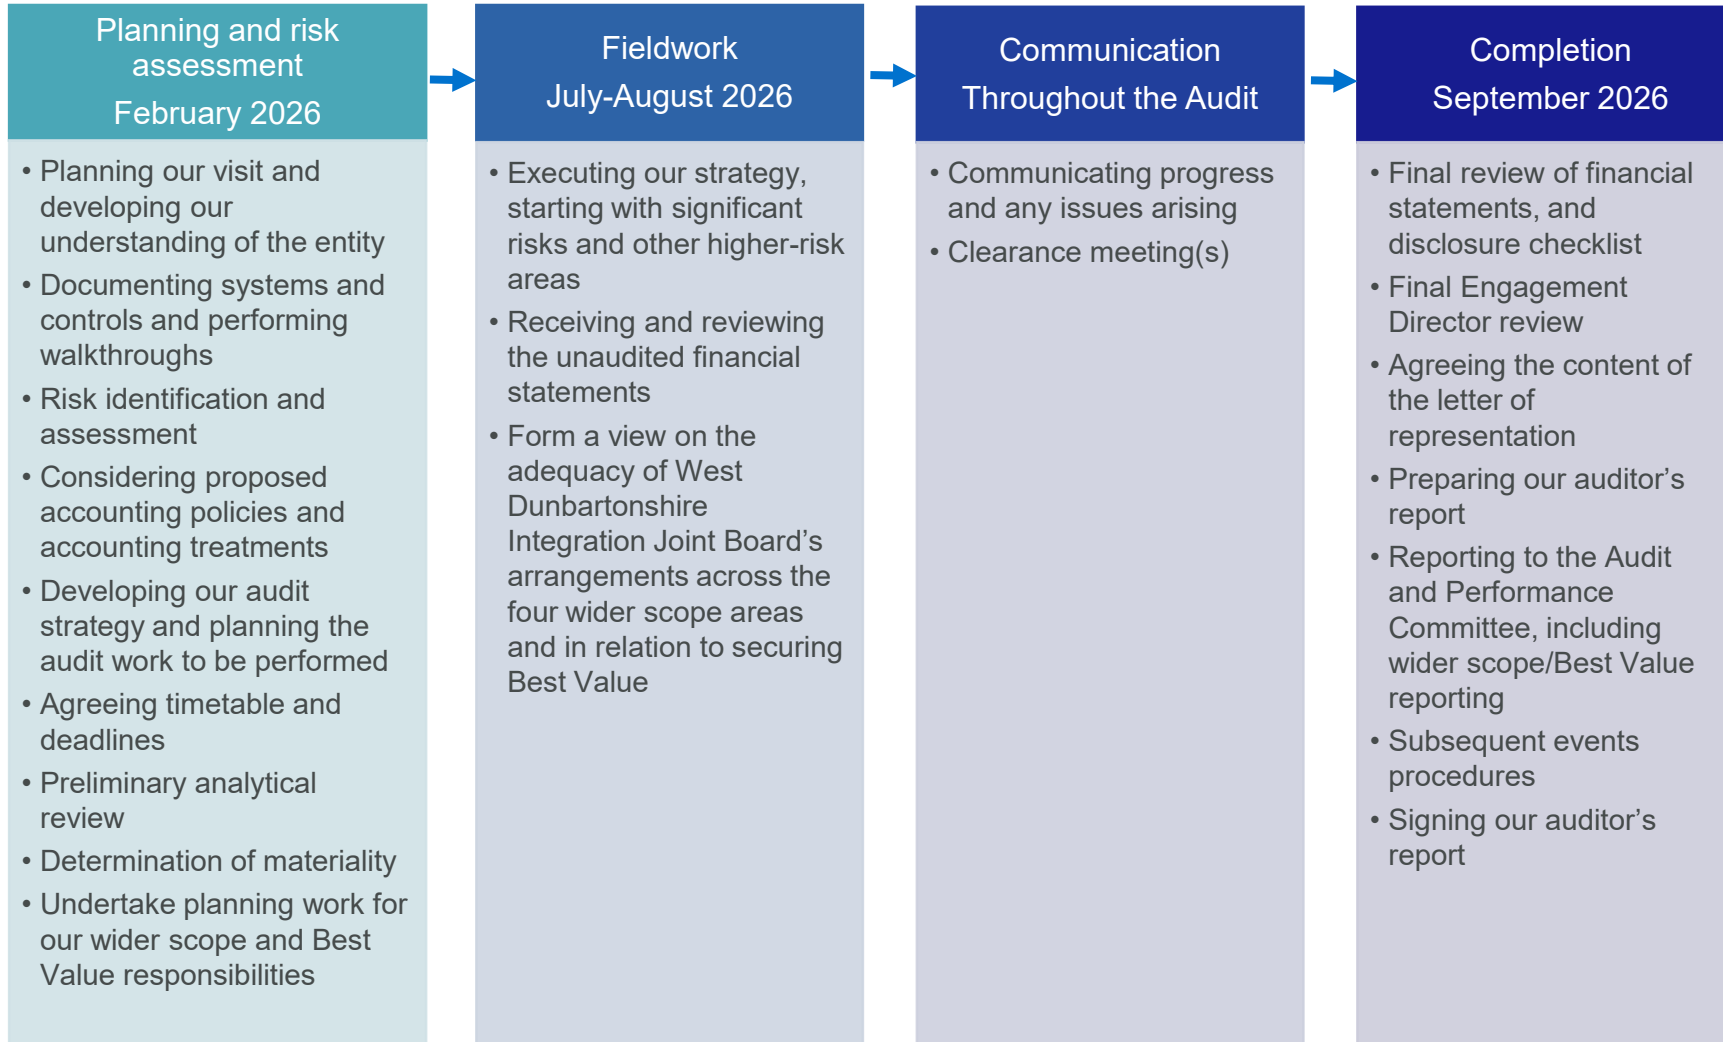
Planning and risk assessment
February 2026

• Planning our visit and developing our understanding of the entity
• Documenting systems and controls and performing walkthroughs
• Risk identification and assessment
• Considering proposed accounting policies and accounting treatments
• Developing our audit strategy and planning the audit work to be performed
• Agreeing timetable and deadlines
• Preliminary analytical review
• Determination of materiality
• Undertake planning work for our wider scope and Best Value responsibilities

Fieldwork
July-August 2026

• Executing our strategy, starting with significant risks and other higher-risk areas
• Receiving and reviewing the unaudited financial statements
• Form a view on the adequacy of West Dunbartonshire Integration Joint Board's arrangements across the four wider scope areas and in relation to securing Best Value

Communication
Throughout the Audit

• Communicating progress and any issues arising
• Clearance meeting(s)

Completion
September 2026

• Final review of financial statements, and disclosure checklist
• Final Engagement Director review
• Agreeing the content of the letter of representation
• Preparing our auditor's report
• Reporting to the Audit and Performance Committee, including wider scope/Best Value reporting
• Subsequent events procedures
• Signing our auditor's report